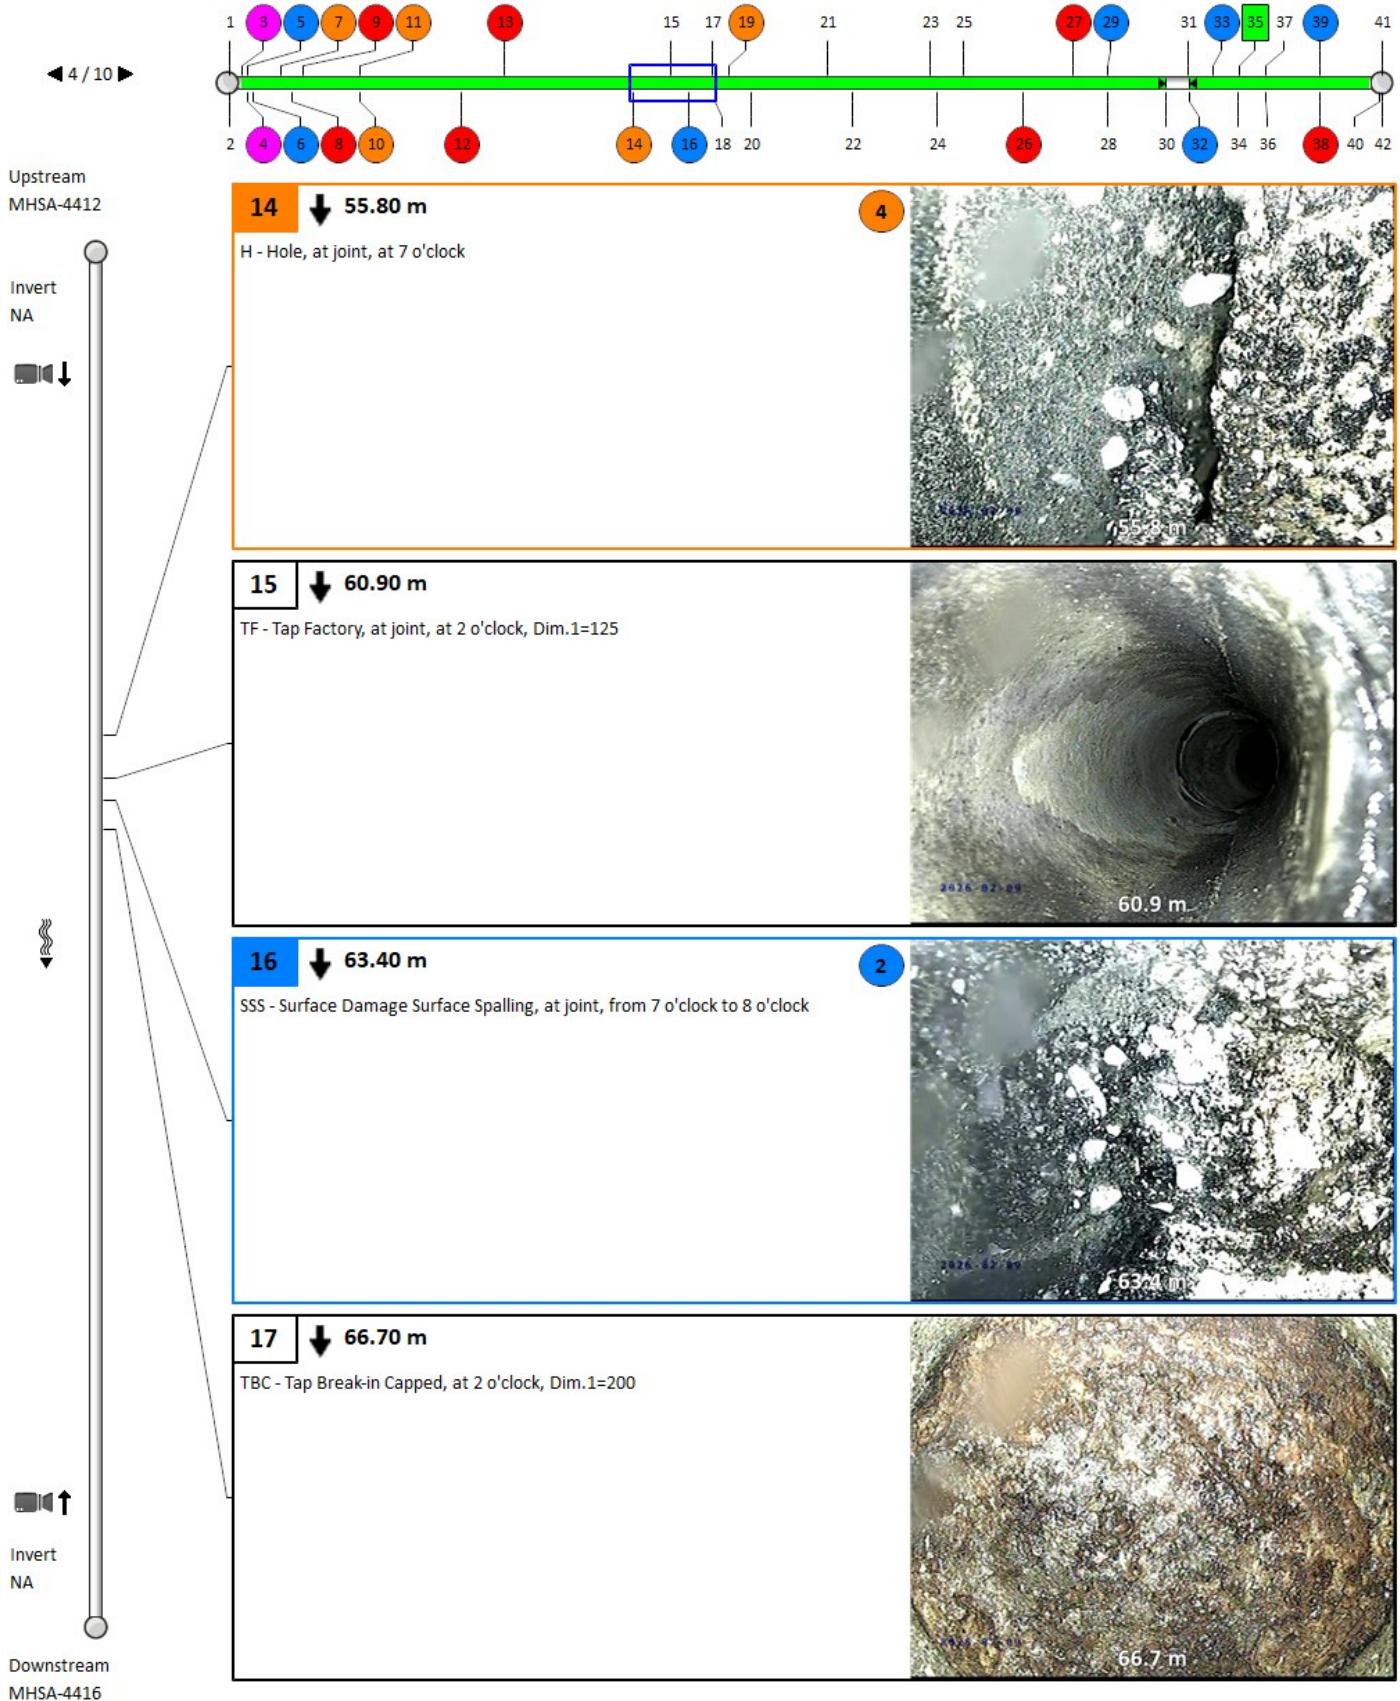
1 3 5 7 9 11 13 15 17 19 21 23 25 27 29 31 33 35 37 39 41

◀ 4 / 10 ▶

2 4 6 8 10 12 14 16 18 20 22 24 26 28 30 32 34 36 38 40 42

Upstream
MHSA-4412

Invert
NA

Invert
NA

Downstream
MHSA-4416

14 55.80 m 4
H - Hole, at joint, at 7 o'clock
2026-02-09
55.8 m

15 60.90 m
TF - Tap Factory, at joint, at 2 o'clock, Dim.1=125
2026-02-09
60.9 m

16 63.40 m 2
SSS - Surface Damage Surface Spalling, at joint, from 7 o'clock to 8 o'clock
2026-02-09
63.4 m

17 66.70 m
TBC - Tap Break-in Capped, at 2 o'clock, Dim.1=200
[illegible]
66.7 m